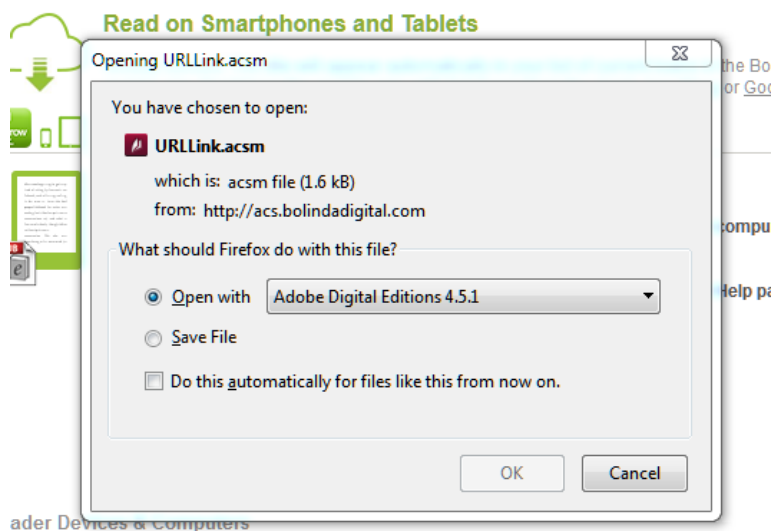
Read on Smartphones and Tablets

the Bo
or Goo

ow

compu

Help pa

Opening URLLink.acsm

You have chosen to open:

URLLink.acsm

which is: acsm file (1.6 kB)

from: http://acs.bolindadigital.com

What should Firefox do with this file?

Open with Adobe Digital Editions 4.5.1

Save File

Do this automatically for files like this from now on.

OK Cancel

ader Devices & Computers